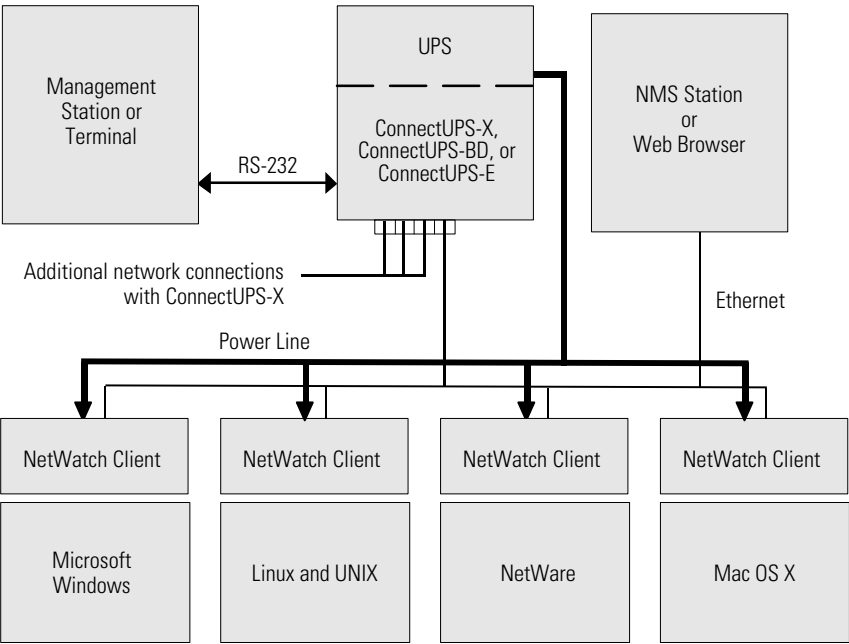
Management Station or Terminal

RS-232

UPS

ConnectUPS-X, ConnectUPS-BD, or ConnectUPS-E

NMS Station or Web Browser

Additional network connections with ConnectUPS-X

Ethernet

Power Line

NetWatch Client

NetWatch Client

NetWatch Client

NetWatch Client

Microsoft Windows

Linux and UNIX

NetWare

Mac OS X